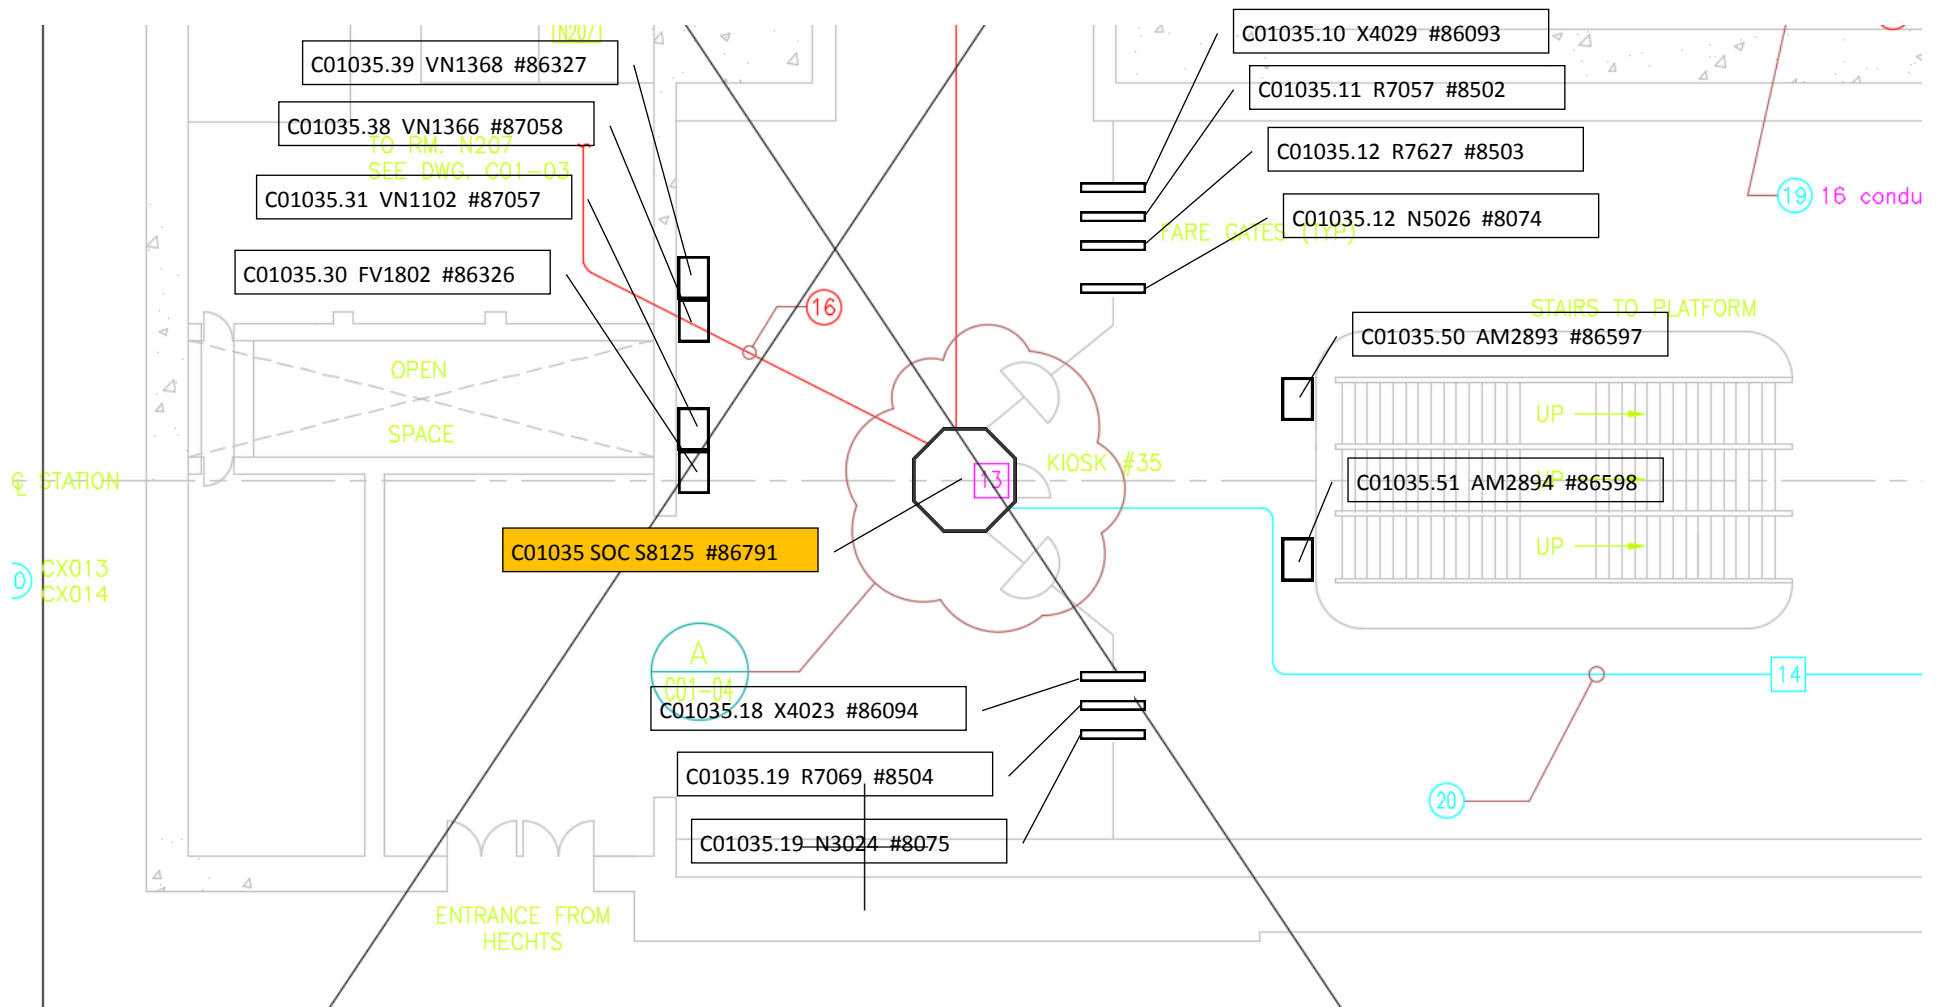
N207

C01035.39 VN1368 #86327

C01035.38 VN1366 #87058

TO RM. N207
SEE DWG. C01-03

C01035.31 VN1102 #87057

C01035.30 FV1802 #86326

C01035.10 X4029 #86093

C01035.11 R7057 #8502

C01035.12 R7627 #8503

C01035.12 N5026 #8074

FARE GATES (TYP)

19 16 condu

16

STAIRS TO PLATFORM

C01035.50 AM2893 #86597

OPEN

SPACE

UP

KIOSK #35

℄ STATION

13

C01035.51 AM2894 #86598

UP

C01035 SOC S8125 #86791

0 CX013
CX014

A
C01-04

C01035.18 X4023 #86094

14

C01035.19 R7069 #8504

20

C01035.19 N3024 #8075

ENTRANCE FROM
HECHTS